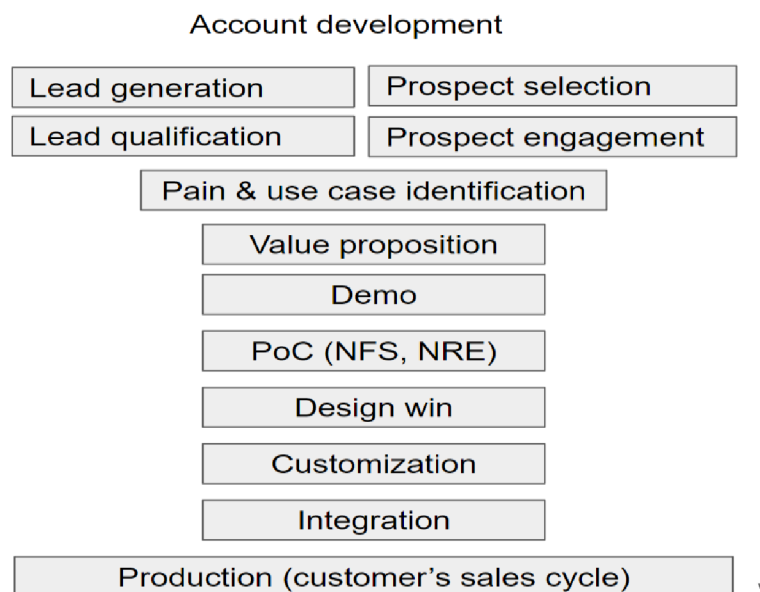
Account development

Lead generation

Prospect selection

Lead qualification

Prospect engagement

Pain & use case identification

Value proposition

Demo

PoC (NFS, NRE)

Design win

Customization

Integration

Production (customer's sales cycle)